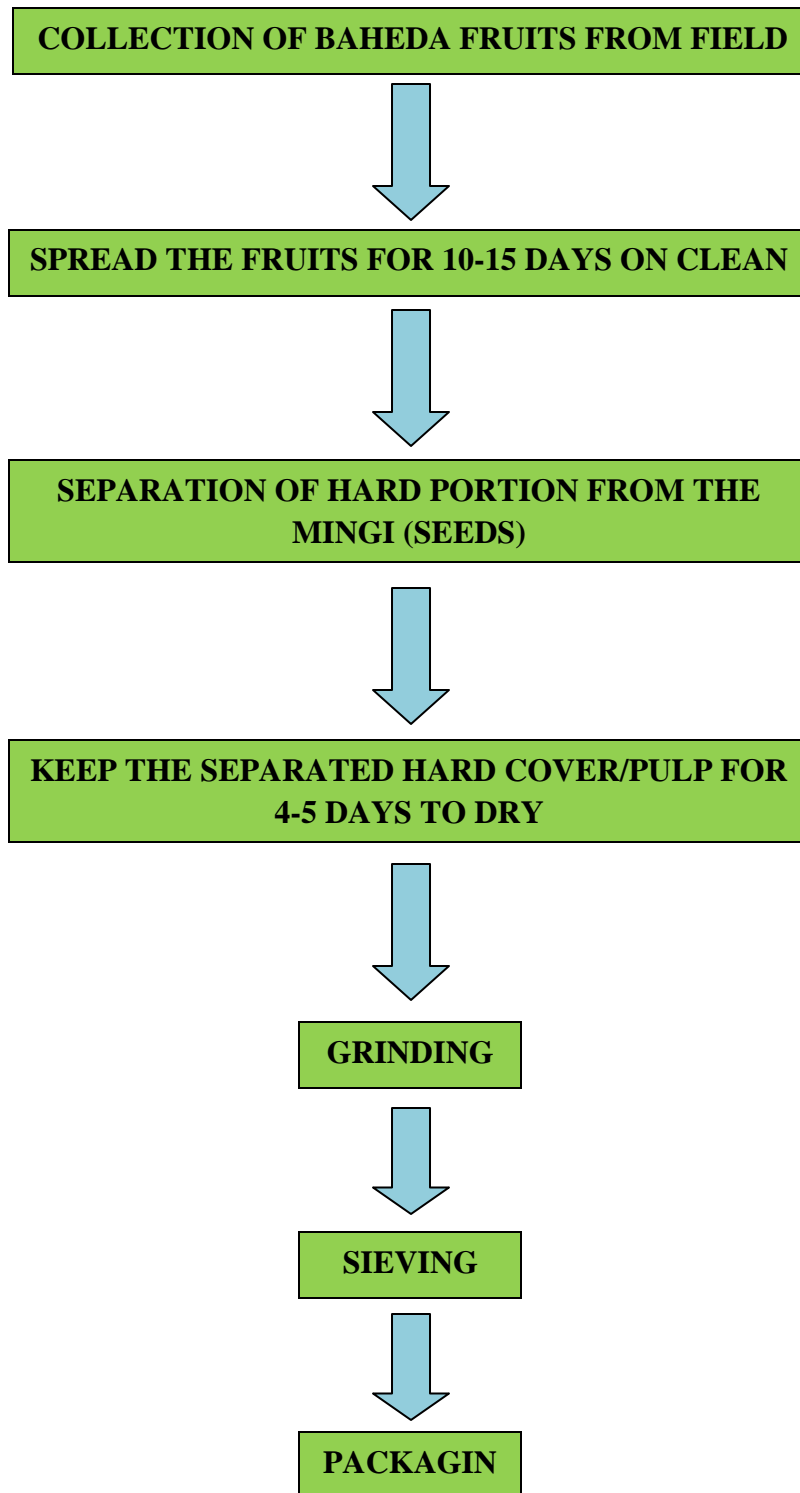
COLLECTION OF BAHEDA FRUITS FROM FIELD

SPREAD THE FRUITS FOR 10-15 DAYS ON CLEAN

SEPARATION OF HARD PORTION FROM THE MINGI (SEEDS)

KEEP THE SEPARATED HARD COVER/PULP FOR 4-5 DAYS TO DRY

GRINDING

SIEVING

PACKAGIN